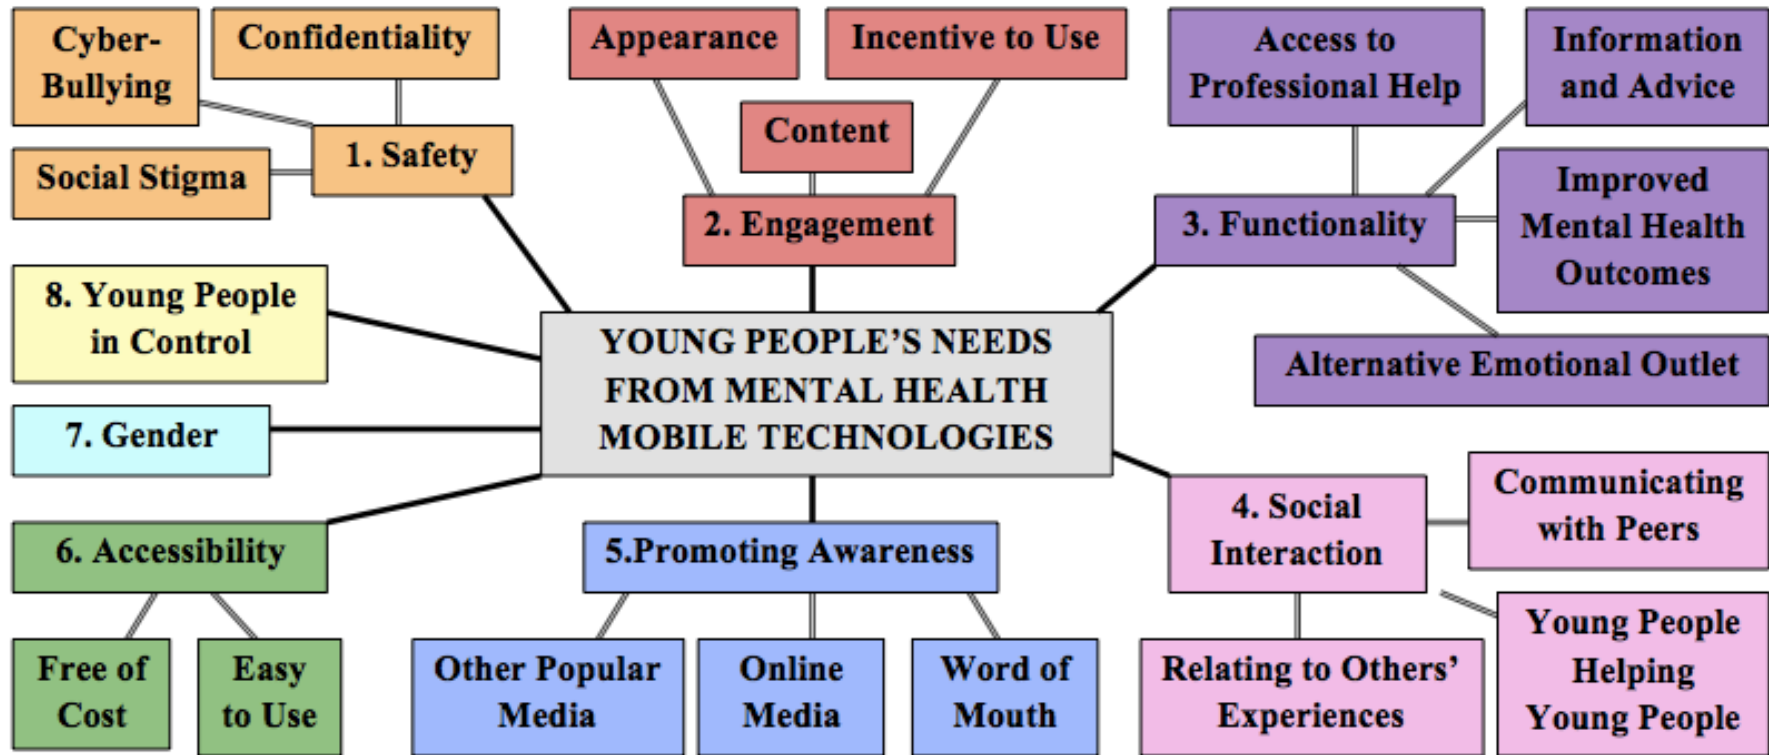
Cyber-Bullying

Confidentiality

Social Stigma

1. Safety

Appearance

Incentive to Use

Content

2. Engagement

Access to Professional Help

Information and Advice

3. Functionality

Improved Mental Health Outcomes

Alternative Emotional Outlet

8. Young People in Control

YOUNG PEOPLE'S NEEDS FROM MENTAL HEALTH MOBILE TECHNOLOGIES

7. Gender

6. Accessibility

Free of Cost

Easy to Use

5.Promoting Awareness

Other Popular Media

Online Media

Word of Mouth

4. Social Interaction

Communicating with Peers

Relating to Others' Experiences

Young People Helping Young People